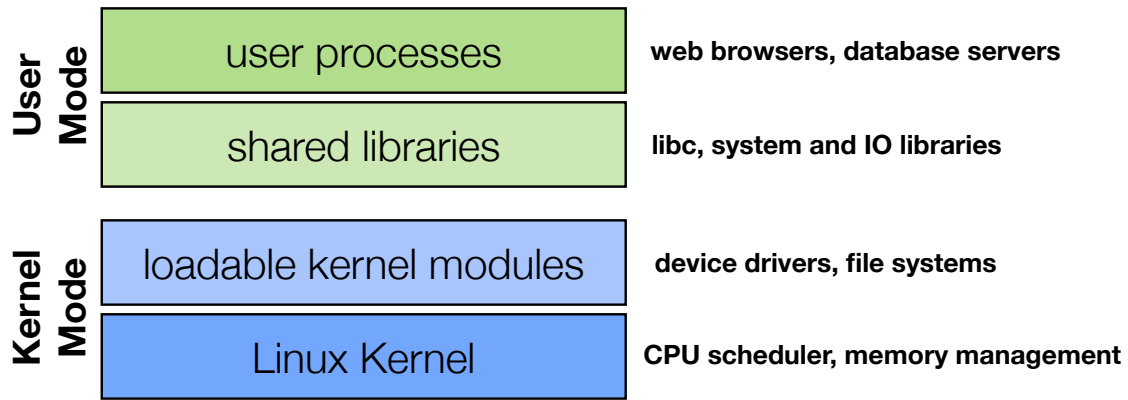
User Mode

user processes

web browsers, database servers

shared libraries

libc, system and IO libraries

Kernel Mode

loadable kernel modules

device drivers, file systems

Linux Kernel

CPU scheduler, memory management